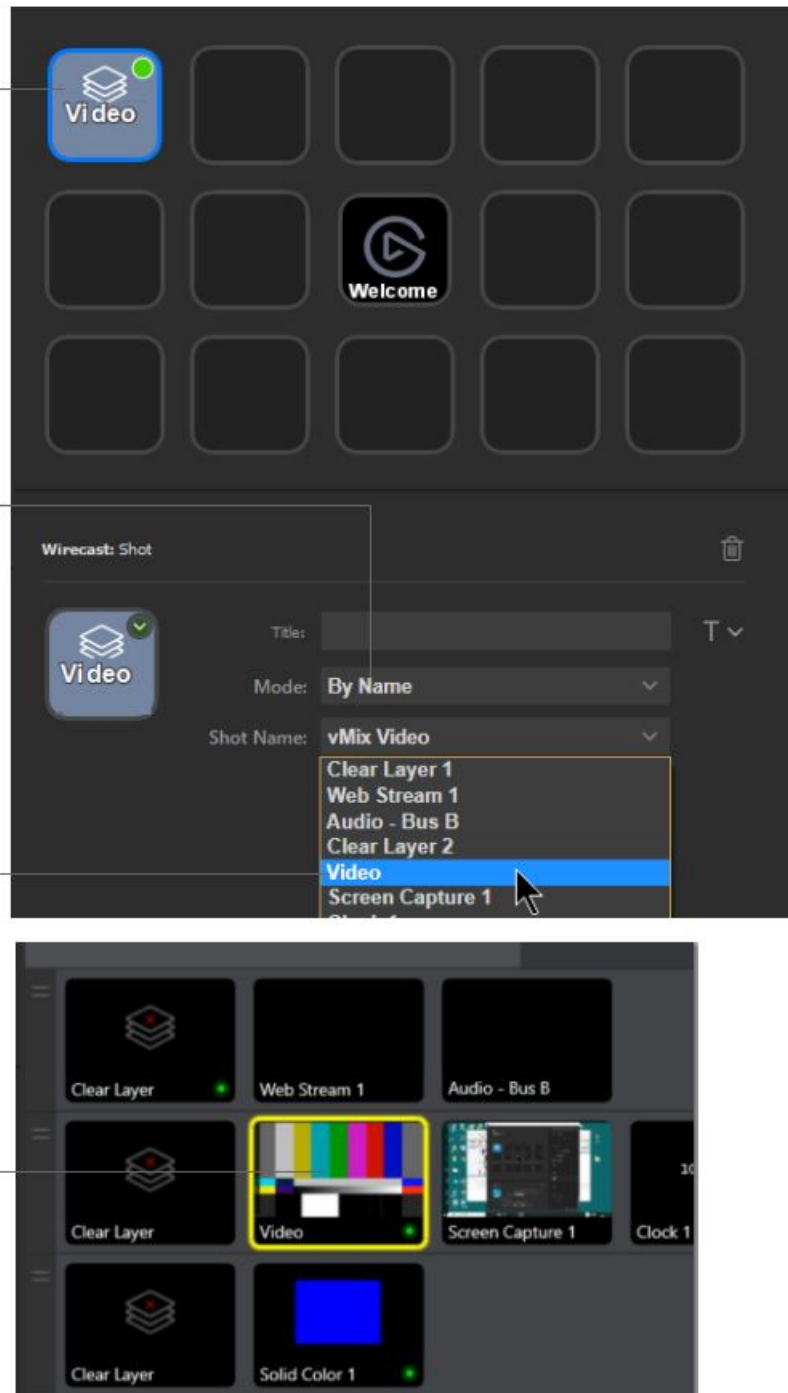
Video

Welcome

Wirecast: Shot

Video

Title:

T

Mode: By Name

Shot Name: vMix Video

Clear Layer 1
Web Stream 1
Audio - Bus B
Clear Layer 2
Video
Screen Capture 1
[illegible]

Clear Layer

Web Stream 1

Audio - Bus B

Clear Layer

Video

Screen Capture 1

Clock 1

Clear Layer

Solid Color 1